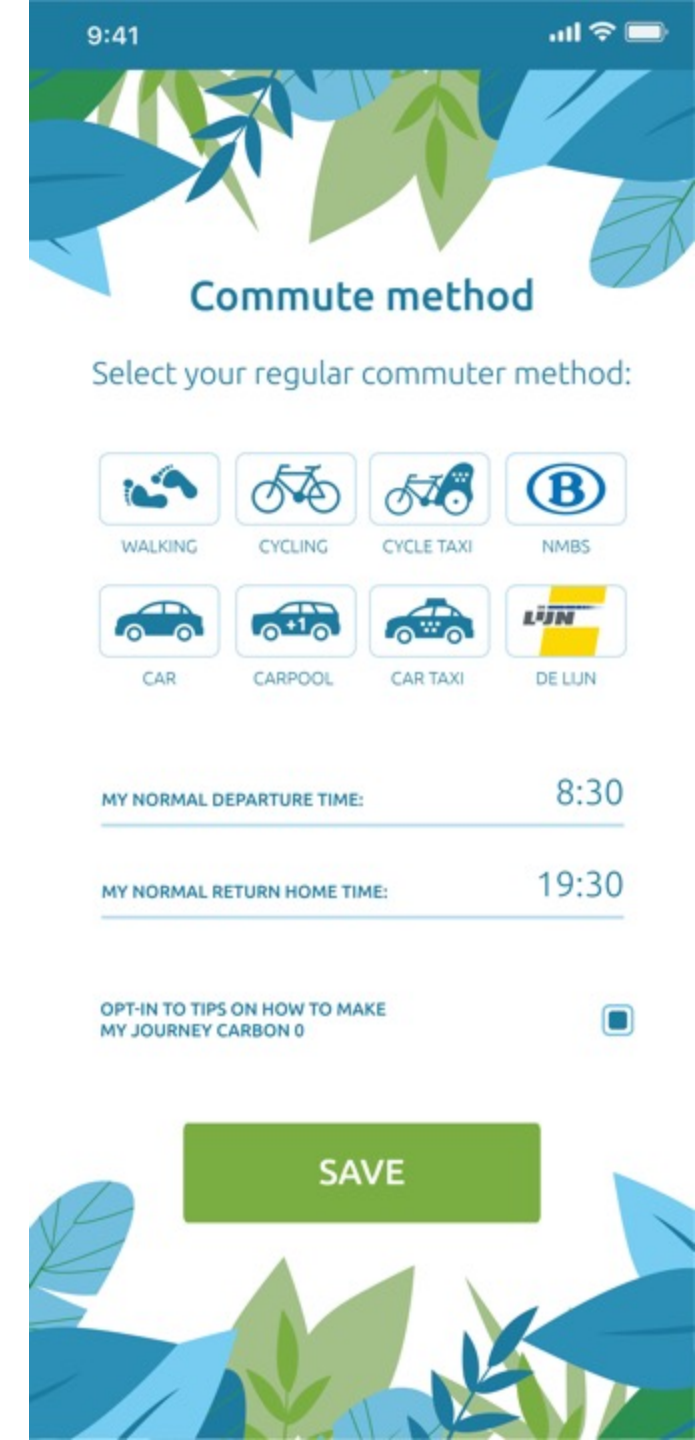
9:41

Commute method

Select your regular commuter method:

B

WALKING CYCLING CYCLE TAXI NMBS

+1

LIJN

CAR CARPOOL CAR TAXI DE LIJN

MY NORMAL DEPARTURE TIME: 8:30

MY NORMAL RETURN HOME TIME: 19:30

OPT-IN TO TIPS ON HOW TO MAKE MY JOURNEY CARBON 0

SAVE